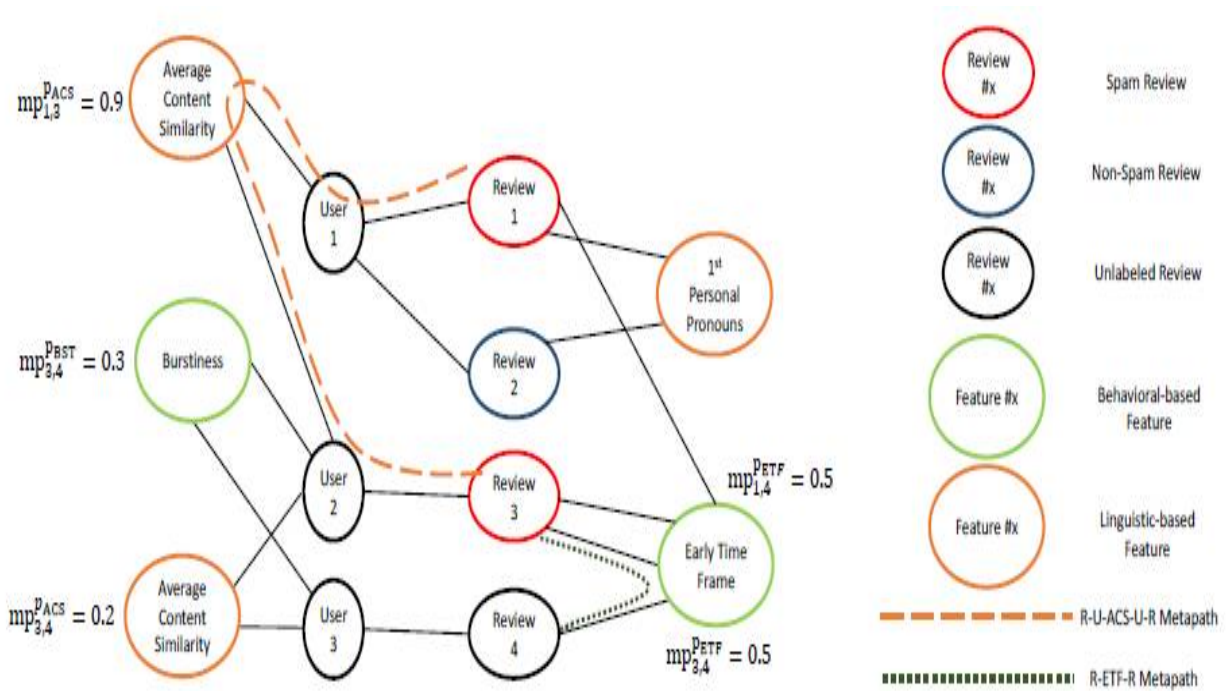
$mp_{1,3}^{P_{ACS}} = 0.9$

Average Content Similarity

User 1

Review 1

1st Personal Pronouns

$mp_{3,4}^{P_{BST}} = 0.3$

Burstiness

Review 2

User 2

Review 3

$mp_{1,4}^{P_{ETF}} = 0.5$

Early Time Frame

$mp_{3,4}^{P_{ACS}} = 0.2$

Average Content Similarity

User 3

Review 4

$mp_{3,4}^{P_{ETF}} = 0.5$

Review #x

Spam Review

Review #x

Non-Spam Review

Review #x

Unlabeled Review

Feature #x

Behavioral-based Feature

Feature #x

Linguistic-based Feature

R-U-ACS-U-R Metapath

R-ETF-R Metapath